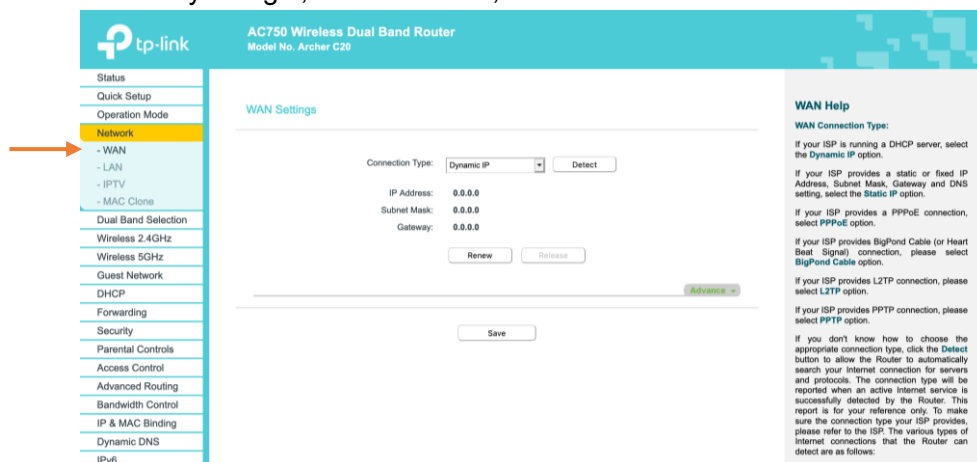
tp-link

AC750 Wireless Dual Band Router
Model No. Archer C20

Status
Quick Setup
Operation Mode
Network
- WAN
- LAN
- IPTV
- MAC Clone
Dual Band Selection
Wireless 2.4GHz
Wireless 5GHz
Guest Network
DHCP
Forwarding
Security
Parental Controls
Access Control
Advanced Routing
Bandwidth Control
IP & MAC Binding
Dynamic DNS
IPv6

WAN Settings

Connection Type: Dynamic IP Detect

IP Address: 0.0.0.0
Subnet Mask: 0.0.0.0
Gateway: 0.0.0.0

Renew Release

Advance

Save

WAN Help

WAN Connection Type:

If your ISP is running a DHCP server, select the Dynamic IP option.

If your ISP provides a static or fixed IP Address, Subnet Mask, Gateway and DNS setting, select the Static IP option.

If your ISP provides a PPPoE connection, select PPPoE option.

If your ISP provides BigPond Cable (or Heart Beat Signal) connection, please select BigPond Cable option.

If your ISP provides L2TP connection, please select L2TP option.

If your ISP provides PPTP connection, please select PPTP option.

If you don't know how to choose the appropriate connection type, click the Detect button to allow the Router to automatically search your Internet connection for servers and protocols. The connection type will be reported when an active Internet service is successfully detected by the Router. This report is for your reference only. To make sure the connection type your ISP provides, please refer to the ISP. The various types of Internet connections that the Router can detect are as follows: